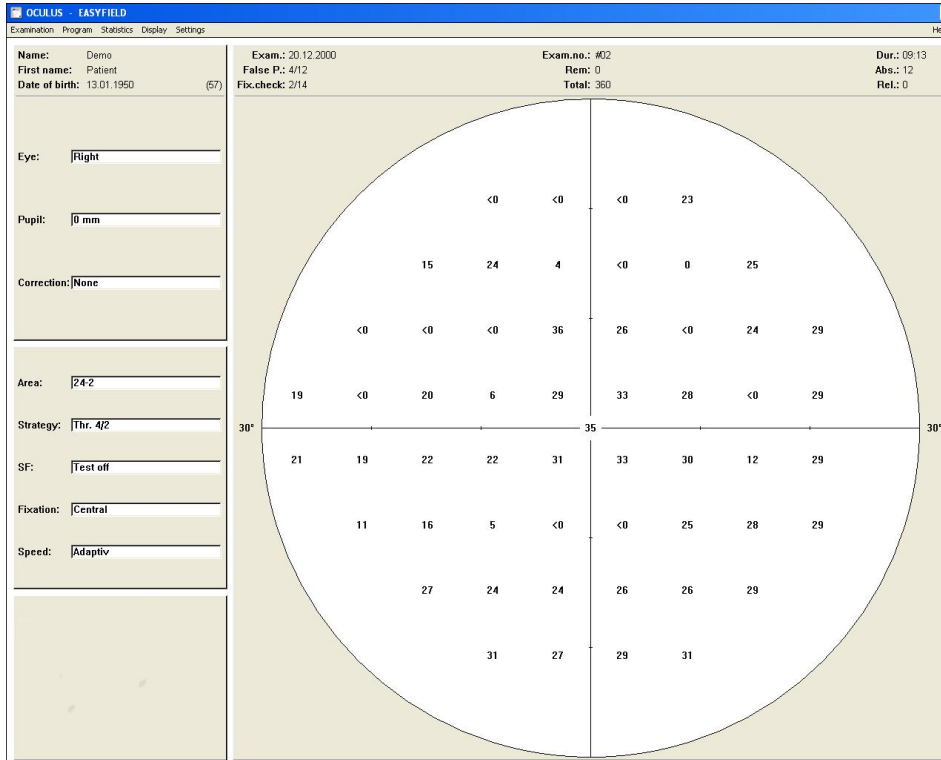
OCULUS - EASYFIELD

Examination Program Statistics Display Settings He

Name: Demo
First name: Patient
Date of birth: 13.01.1950 (57)

Eye: Right

Pupil: 0 mm

Correction: None

Area: 24-2

Strategy: Thr. 4/2

SF: Test off

Fixation: Central

Speed: Adaptiv

Exam.: 20.12.2000
False P.: 4/12
Fix.check: 2/14

Exam.no.: #02
Rem: 0
Total: 360

Dur.: 09:13
Abs.: 12
Rel.: 0

<0 <0 <0 23

15 24 4 <0 0 25

<0 <0 <0 36 26 <0 24 29

19 <0 20 6 29 33 28 <0 29

30° 35 30°

21 19 22 22 31 33 30 12 29

11 16 5 <0 <0 25 28 29

27 24 24 26 26 29

31 27 29 31